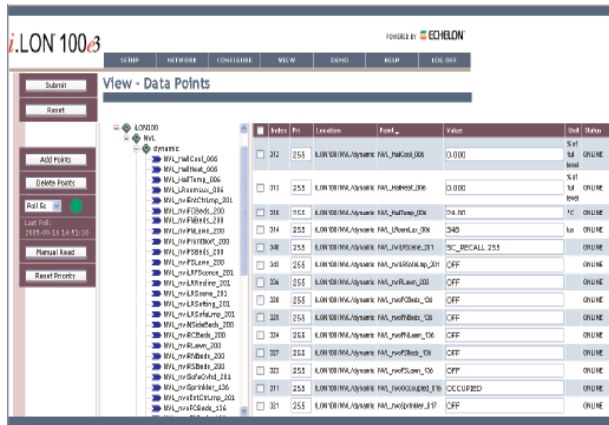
i.LON 100e3

POWERED BY ECHELON

SETUP NETWORK CONFIGURE VIEW DEMO HELP LOG OFF

Submit

Reset

View - Data Points

Add Points

Delete Points

Poll Sc

Last Poll: 2005-09-16 14:51:16

Manual Read

Reset Priority

LON100
NVL
dynamic
NVL_HallCool_006
NVL_HallHeat_006
NVL_HallTemp_006
NVL_LRsumLux_006
NVL_nvoEntChrLmp_201
NVL_nvFCBeds_200
NVL_nvFBBeds_200
NVL_nvFMLawn_200
NVL_nvFMatNwt_200
NVL_nvPSBeds_200
NVL_nvFSLawn_200
NVL_nvLRFScence_201
NVL_nvLRRecline_201
NVL_nvLRScene_201
NVL_nvLRSetting_201
NVL_nvLRSofaLmp_201
NVL_nvNSideBeds_200
NVL_nvRCBeds_200
NVL_nvRLawn_200
NVL_nvRNBeds_200
NVL_nvRSBeds_200
NVL_nvSafeOvhd_201
NVL_nvSprinkler_136
NVL_nvoEntChrLmp_201
NVL_nvoFCBeds_136

| | Index | Pri | Location | Point | Value | Unit | Status |
|---|---|---|---|---|---|---|---|
| | 312 | 255 | ILON100/NVL/dynamic | NVL_HallCool_006 | 0.000 | % of full level | ONLINE |
| | 311 | 255 | ILON100/NVL/dynamic | NVL_HallHeat_006 | 0.000 | % of full level | ONLINE |
| | 310 | 255 | ILON100/NVL/dynamic | NVL_HallTemp_006 | 24.00 | °C | ONLINE |
| | 314 | 255 | ILON100/NVL/dynamic | NVL_LRsumLux_006 | 345 | lux | ONLINE |
| | 340 | 255 | ILON100/NVL/dynamic | NVL_nvLRScene_201 | SC_RECALL 255 | | ONLINE |
| | 348 | 255 | ILON100/NVL/dynamic | NVL_nvLRSofaLmp_201 | OFF | | ONLINE |
| | 326 | 255 | ILON100/NVL/dynamic | NVL_nvRLawn_200 | OFF | | ONLINE |
| | 329 | 255 | ILON100/NVL/dynamic | NVL_nvoFCBeds_136 | OFF | | ONLINE |
| | 325 | 255 | ILON100/NVL/dynamic | NVL_nvoFNBeds_136 | OFF | | ONLINE |
| | 330 | 255 | ILON100/NVL/dynamic | NVL_nvoFNLawn_136 | OFF | | ONLINE |
| | 327 | 255 | ILON100/NVL/dynamic | NVL_nvoFSBeds_136 | OFF | | ONLINE |
| | 333 | 255 | ILON100/NVL/dynamic | NVL_nvoFSLawn_136 | OFF | | ONLINE |
| | 311 | 255 | ILON100/NVL/dynamic | NVL_nvoOccupied_016 | OCCUPIED | | ONLINE |
| | 332 | 255 | ILON100/NVL/dynamic | NVL_nvoSprinkler_017 | OFF | | ONLINE |